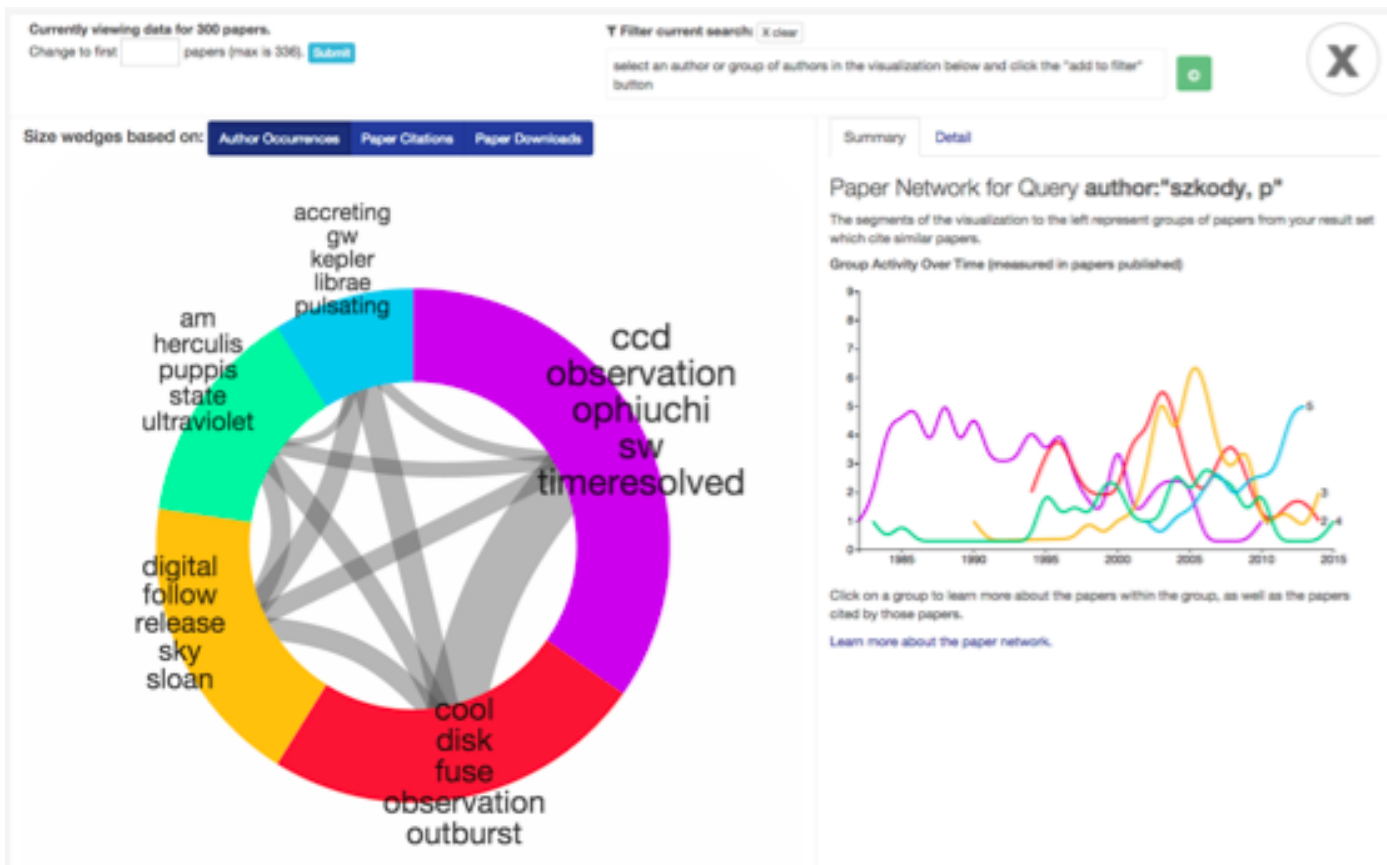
Currently viewing data for 300 papers.
Change to first papers (max is 336). Submit

Filter current search: X clear
select an author or group of authors in the visualization below and click the "add to filter" button

X

Size wedges based on: Author Occurrences Paper Citations Paper Downloads

accreting
gw
kepler
librae
pulsating

am
herculis
puppis
state
ultraviolet

ccd
observation
ophiuchi
sw
timeresolved

digital
follow
release
sky
sloan

cool
disk
fuse
observation
outburst

Summary Detail

Paper Network for Query **author:"szkody, p"**

The segments of the visualization to the left represent groups of papers from your result set which cite similar papers.

Group Activity Over Time (measured in papers published)

9
8
7
6
5
4
3
2
1
0
1985 1990 1995 2000 2005 2010 2015
5
3
2
4

Click on a group to learn more about the papers within the group, as well as the papers cited by those papers.

Learn more about the paper network.